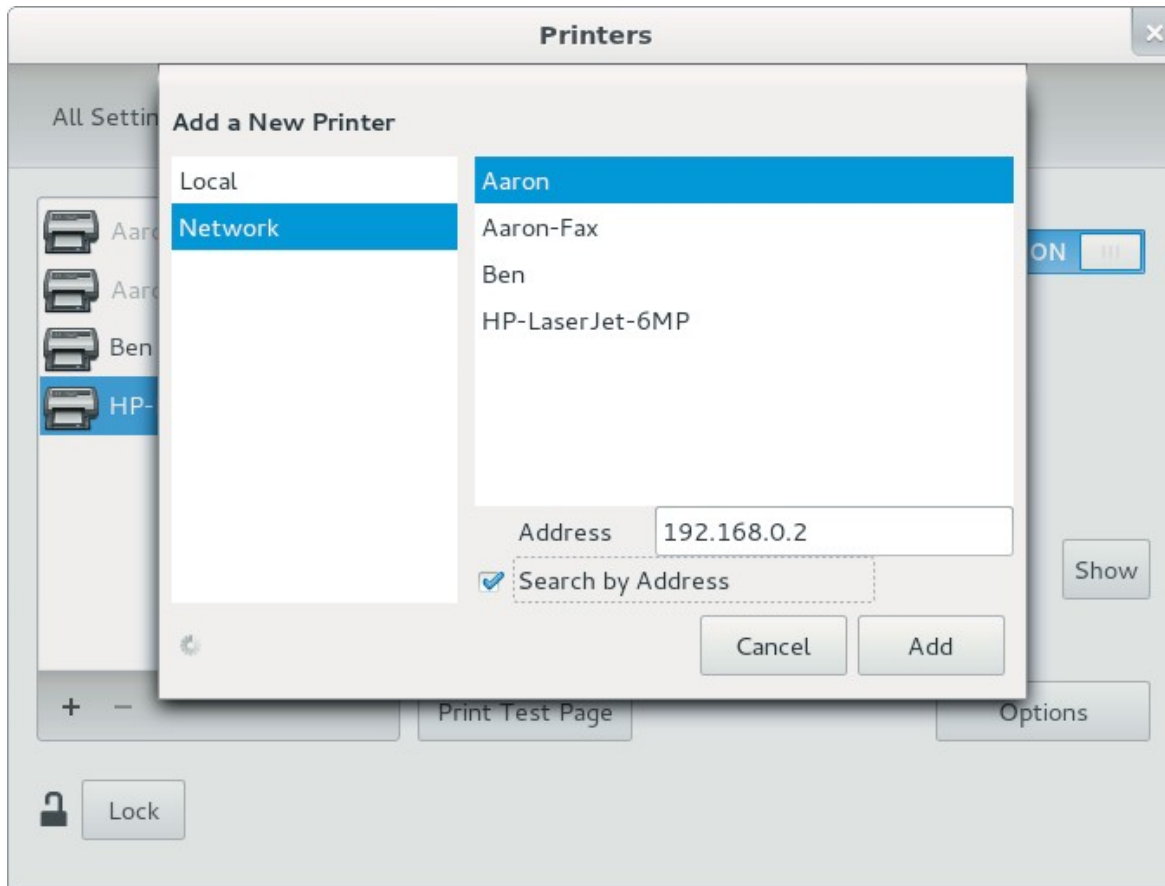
Printers

All Settin

Aarc
Aarc
Ben
HP-

Add a New Printer

Local
Network

Aaron
Aaron-Fax
Ben
HP-LaserJet-6MP

Address 192.168.0.2

Search by Address

Cancel
Add

ON

Show

+ −

Print Test Page

Options

Lock